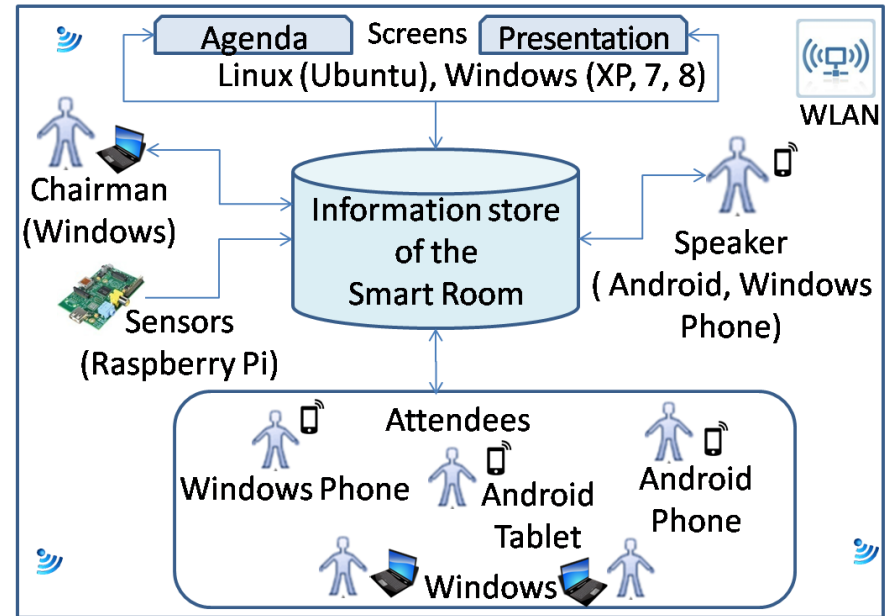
Agenda Screens Presentation

Linux (Ubuntu), Windows (XP, 7, 8)

WLAN

Chairman (Windows)

Information store of the Smart Room

Speaker ( Android, Windows Phone)

Sensors (Raspberry Pi)

Attendees

Windows Phone

Android Tablet

Android Phone

Windows